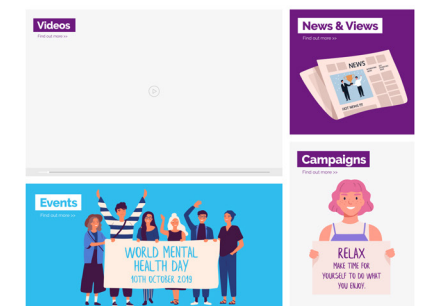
Videos
Find out more >>

News & Views
Find out more >>
NEWS

Campaigns
Find out more >>

Events
Find out more >>

WORLD MENTAL HEALTH DAY
10TH OCTOBER 2019

RELAX
MAKE TIME FOR YOURSELF TO DO WHAT YOU ENJOY.